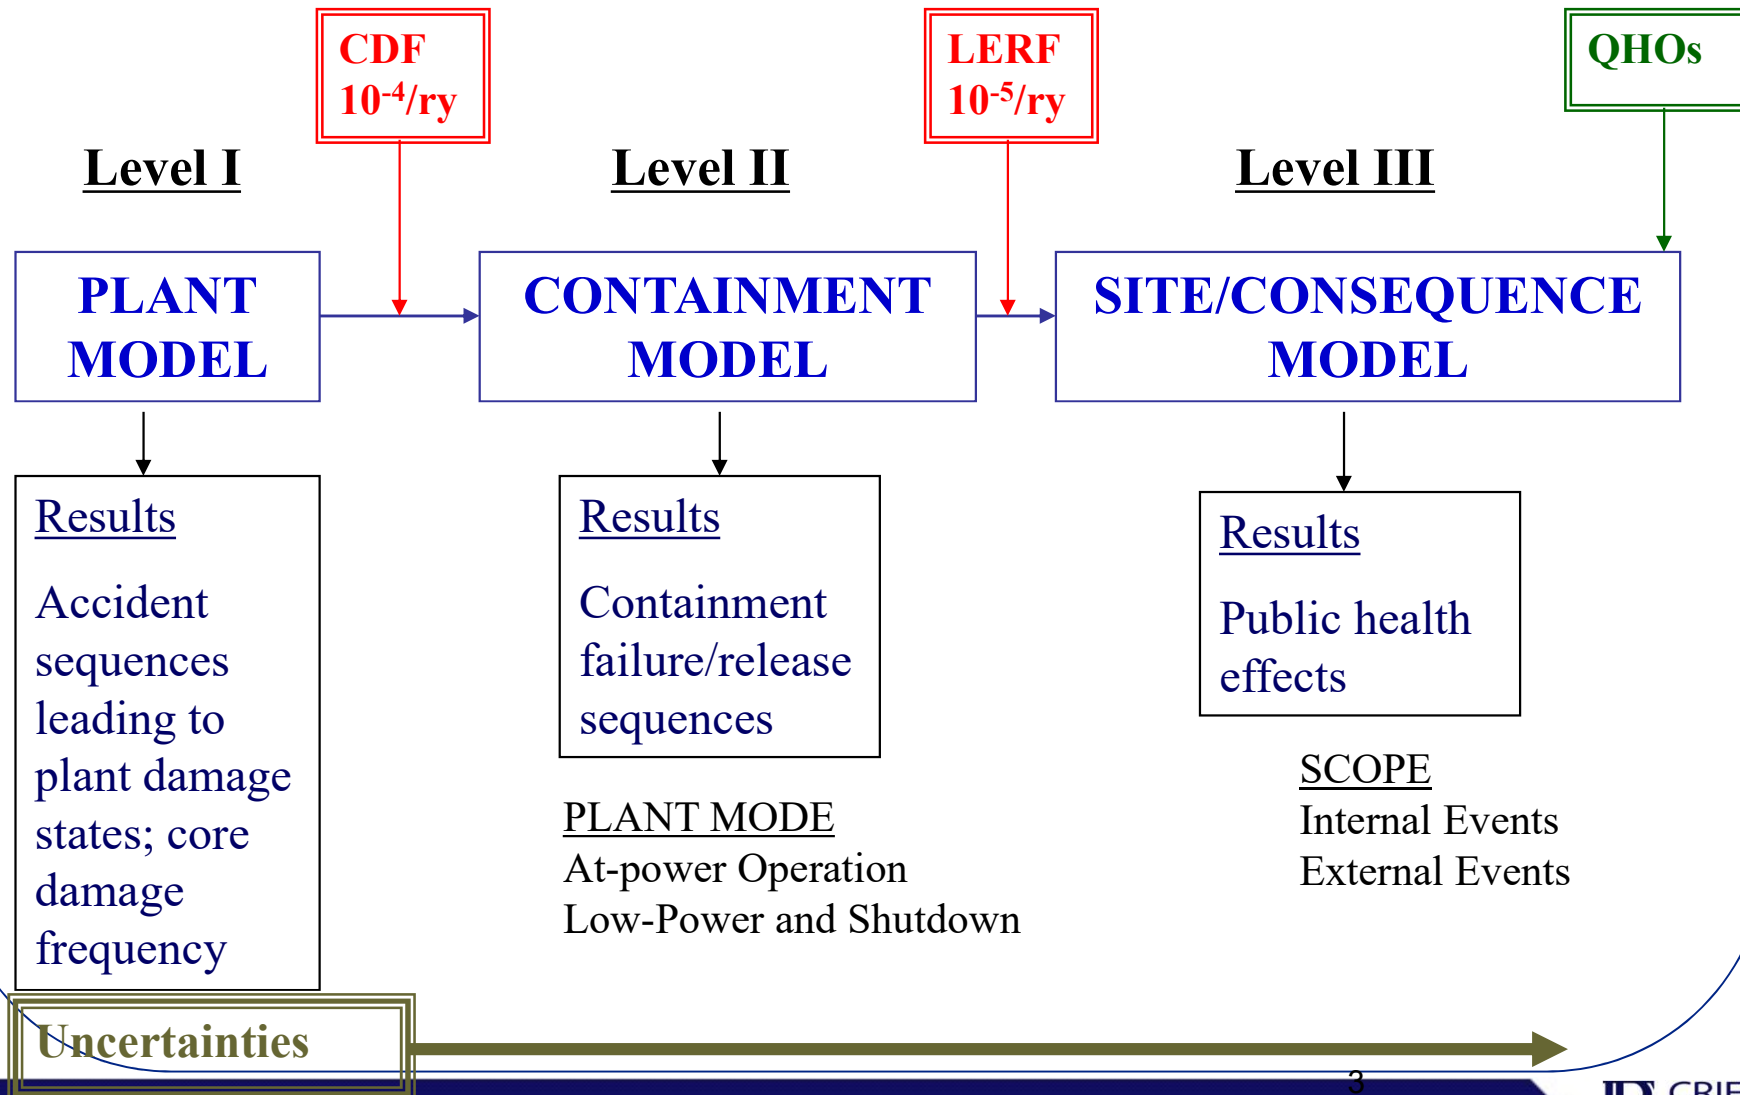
CDF
$10^{-4}$/ry

LERF
$10^{-5}$/ry

QHOs

Level I

Level II

Level III

PLANT MODEL

CONTAINMENT MODEL

SITE/CONSEQUENCE MODEL

Results

Accident sequences leading to plant damage states; core damage frequency

Results

Containment failure/release sequences

Results

Public health effects

PLANT MODE
At-power Operation
Low-Power and Shutdown

SCOPE
Internal Events
External Events

Uncertainties

3

CRIF